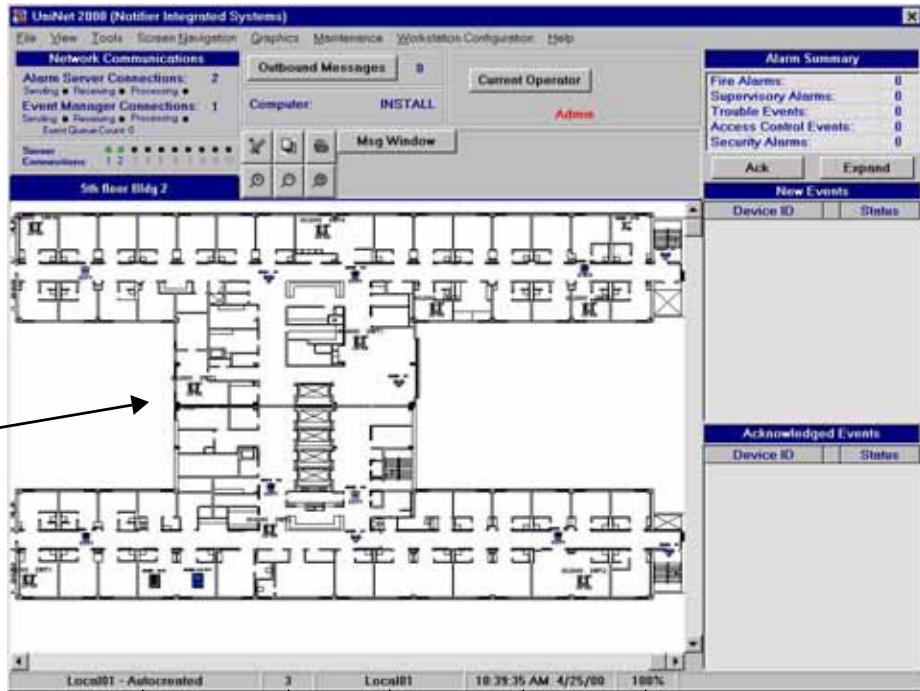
UniNet 2000 (Notifier Integrated Systems)

File View Tools Screen Navigation Graphics Maintenance Workstation Configuration Help

Network Communications
Alarm Server Connections: 2
Sending ● Receiving ● Processing ●
Event Manager Connections: 1
Sending ● Receiving ● Processing ●
Event Queue Count 0
Server Connections 1 2

Outbound Messages 0

Computer: INSTALL

Current Operator
Admin

Msg Window

5th floor Bldg 2

Alarm Summary
Fire Alarms: 0
Supervisory Alarms: 0
Trouble Events: 0
Access Control Events: 0
Security Alarms: 0

Ack Expand

New Events
| Device ID | Status |
|---|---|

Acknowledged Events
| Device ID | Status |
|---|---|

Local01 - Autocreated 3 Local01 10:39:35 AM 4/25/00 100%